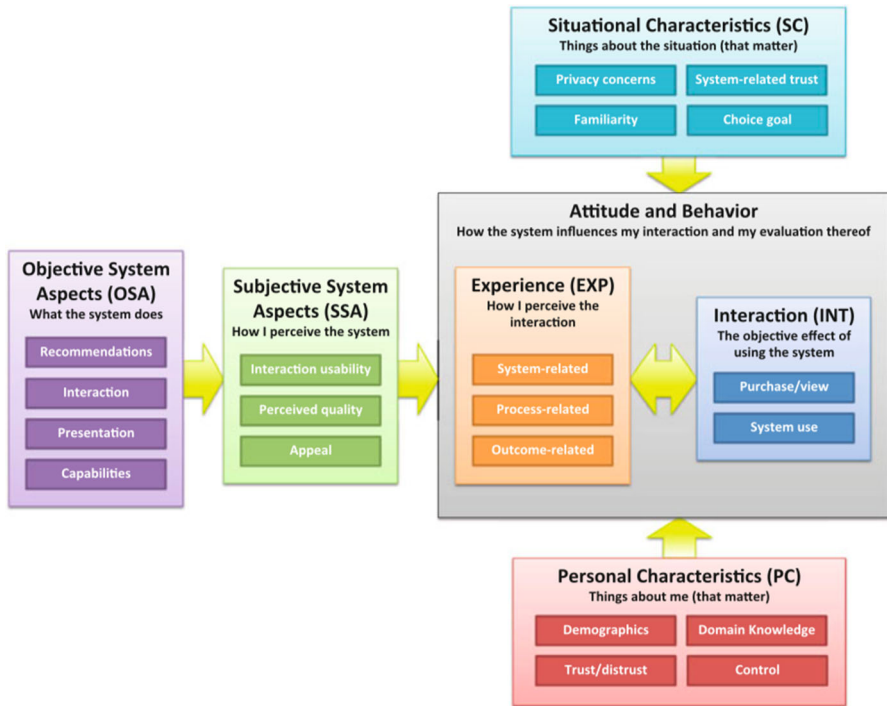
Situational Characteristics (SC)
Things about the situation (that matter)

Privacy concerns
System-related trust
Familiarity
Choice goal

Attitude and Behavior
How the system influences my interaction and my evaluation thereof

Objective System Aspects (OSA)
What the system does

Recommendations
Interaction
Presentation
Capabilities

Subjective System Aspects (SSA)
How I perceive the system

Interaction usability
Perceived quality
Appeal

Experience (EXP)
How I perceive the interaction

System-related
Process-related
Outcome-related

Interaction (INT)
The objective effect of using the system

Purchase/view
System use

Personal Characteristics (PC)
Things about me (that matter)

Demographics
Domain Knowledge
Trust/distrust
Control